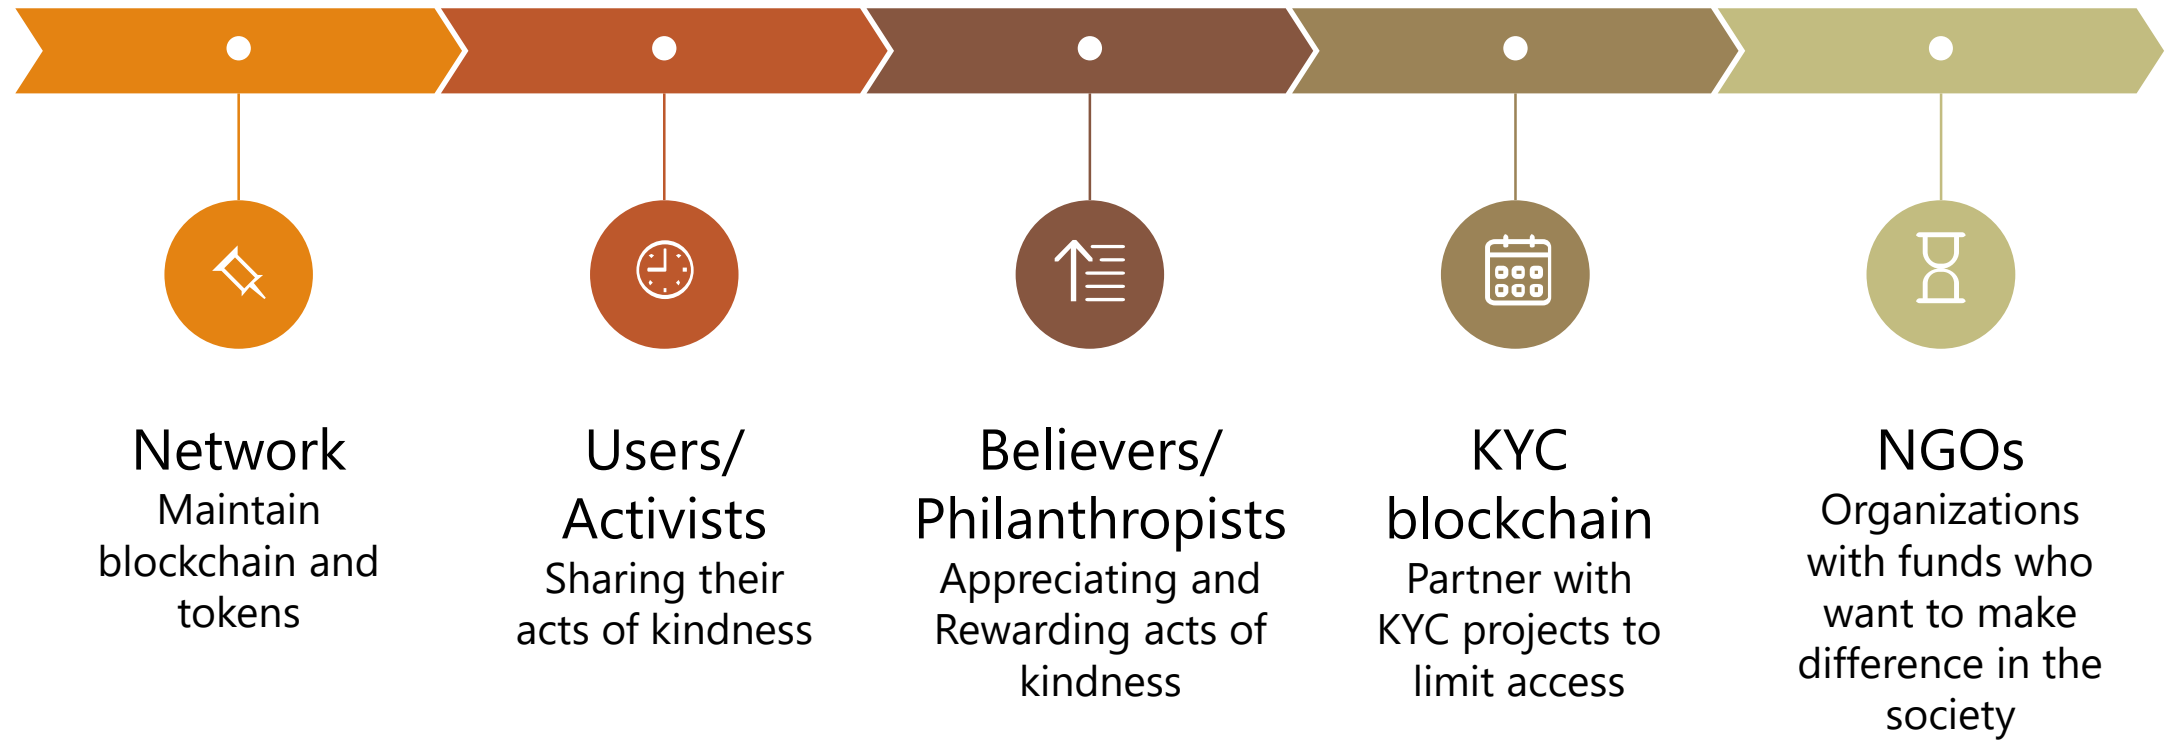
Network
Maintain blockchain and tokens

Users/ Activists
Sharing their acts of kindness

Believers/ Philanthropists
Appreciating and Rewarding acts of kindness

KYC blockchain
Partner with KYC projects to limit access

NGOs
Organizations with funds who want to make difference in the society